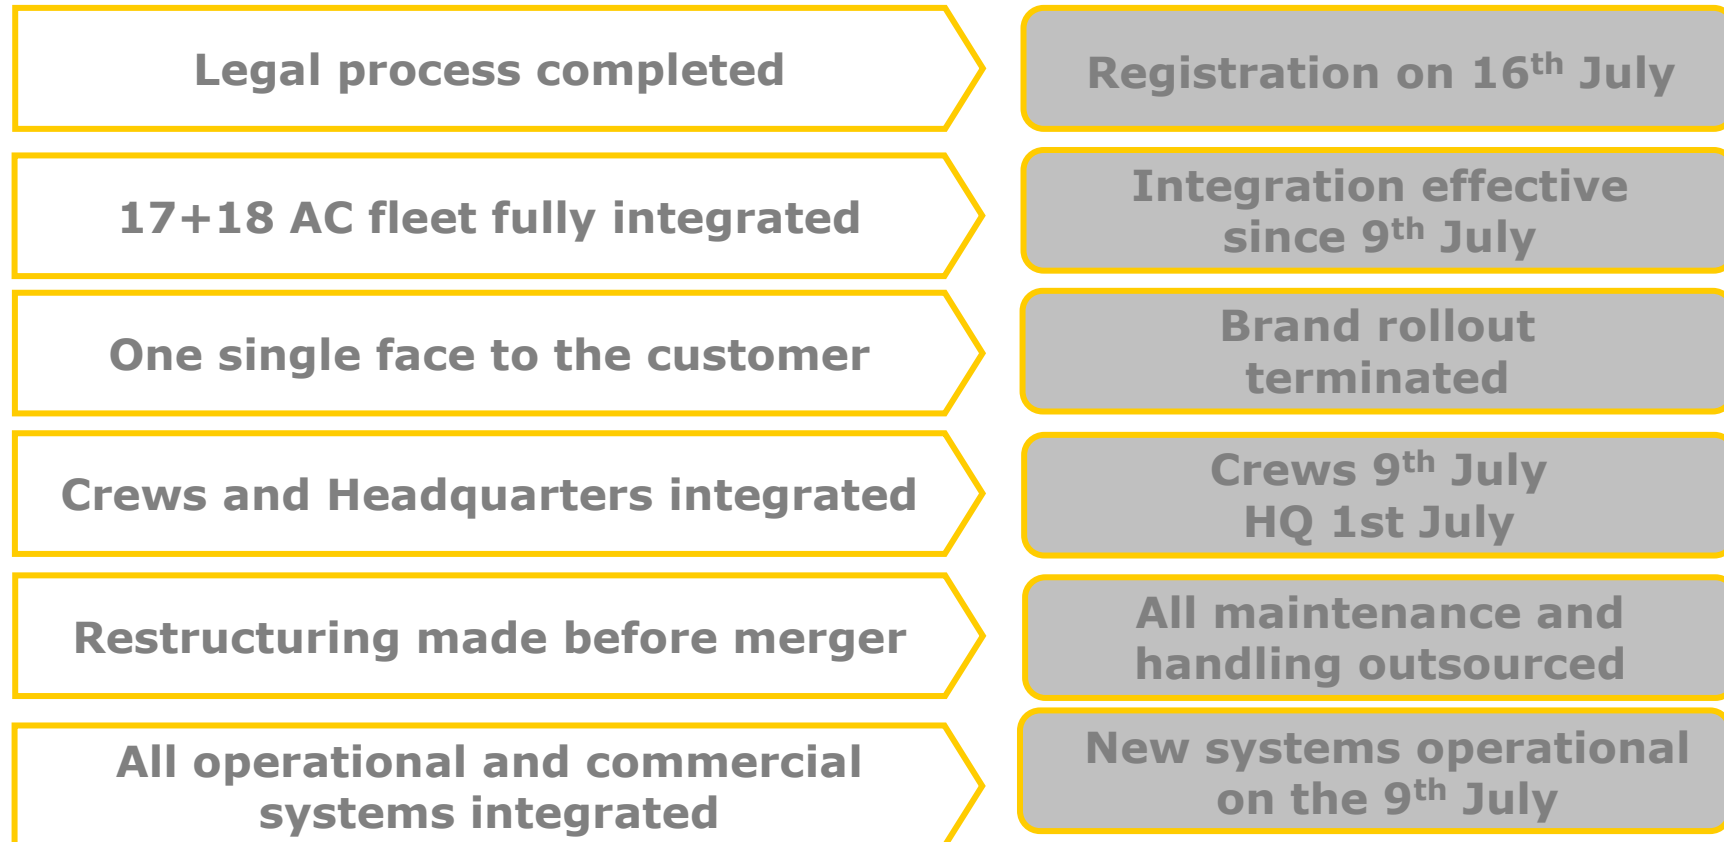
Legal process completed

Registration on 16$^{th}$ July

17+18 AC fleet fully integrated

Integration effective since 9$^{th}$ July

One single face to the customer

Brand rollout terminated

Crews and Headquarters integrated

Crews 9$^{th}$ July
HQ 1st July

Restructuring made before merger

All maintenance and handling outsourced

All operational and commercial systems integrated

New systems operational on the 9$^{th}$ July